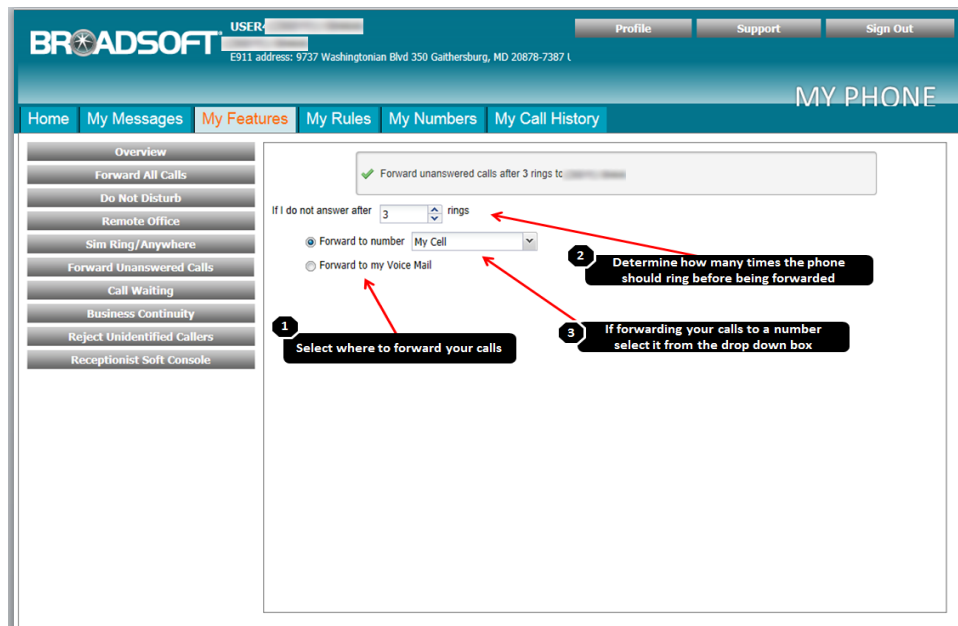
BROADSOFT

USER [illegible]

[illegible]

E911 address: 9737 Washingtonian Blvd 350 Gaithersburg, MD 20878-7387 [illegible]

Profile Support Sign Out

MY PHONE

Home My Messages My Features My Rules My Numbers My Call History

Overview
Forward All Calls
Do Not Disturb
Remote Office
Sim Ring/Anywhere
Forward Unanswered Calls
Call Waiting
Business Continuity
Reject Unidentified Callers
Receptionist Soft Console

Forward unanswered calls after 3 rings to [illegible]

If I do not answer after 3 rings

Forward to number My Cell

Forward to my Voice Mail

2 Determine how many times the phone should ring before being forwarded

1 Select where to forward your calls

3 If forwarding your calls to a number select it from the drop down box